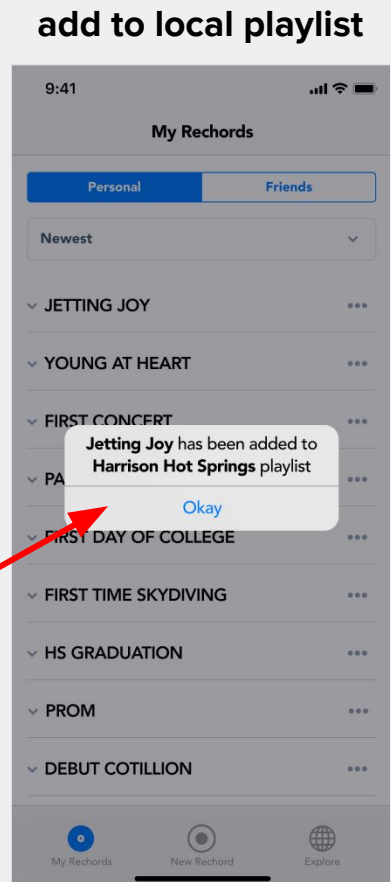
add to local playlist

9:41

My Rechords

Personal | Friends

Newest

JETTING JOY

YOUNG AT HEART

FIRST CONCERT

PA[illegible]

Jetting Joy has been added to Harrison Hot Springs playlist

Okay

FIRST DAY OF COLLEGE

FIRST TIME SKYDIVING

HS GRADUATION

PROM

DEBUT COTILLION

My Rechords

New Rechord

Explore